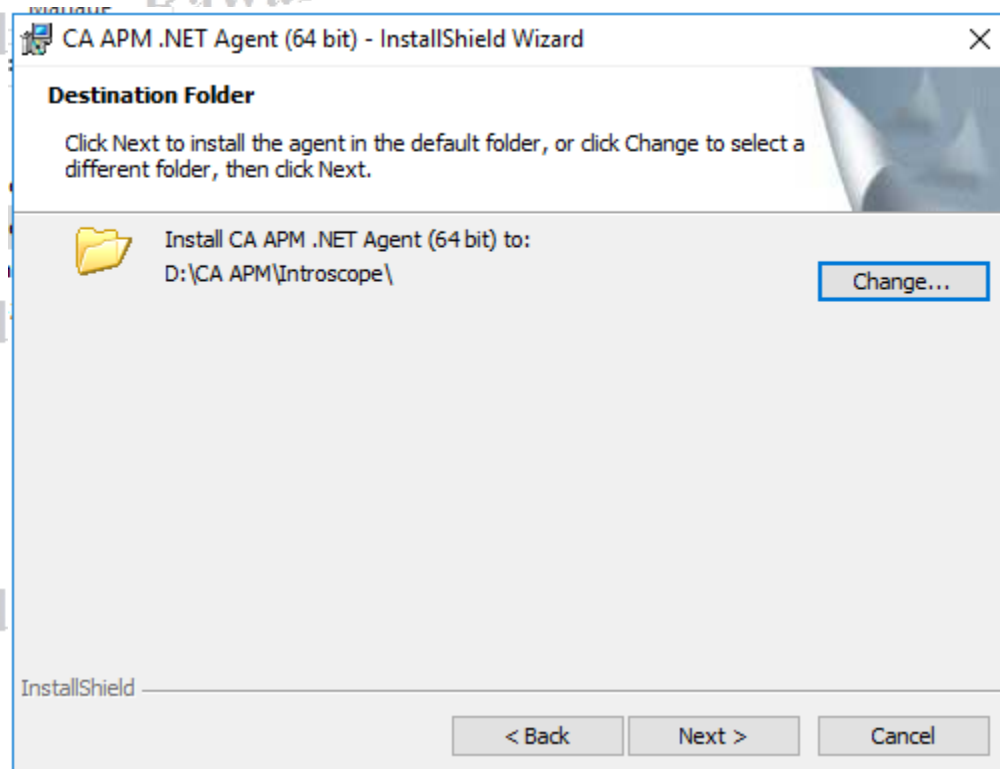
CA APM .NET Agent (64 bit) - InstallShield Wizard

Destination Folder

Click Next to install the agent in the default folder, or click Change to select a different folder, then click Next.

Install CA APM .NET Agent (64 bit) to:
D:\CA APM\Introscope\

Change...

InstallShield

< Back
Next >
Cancel